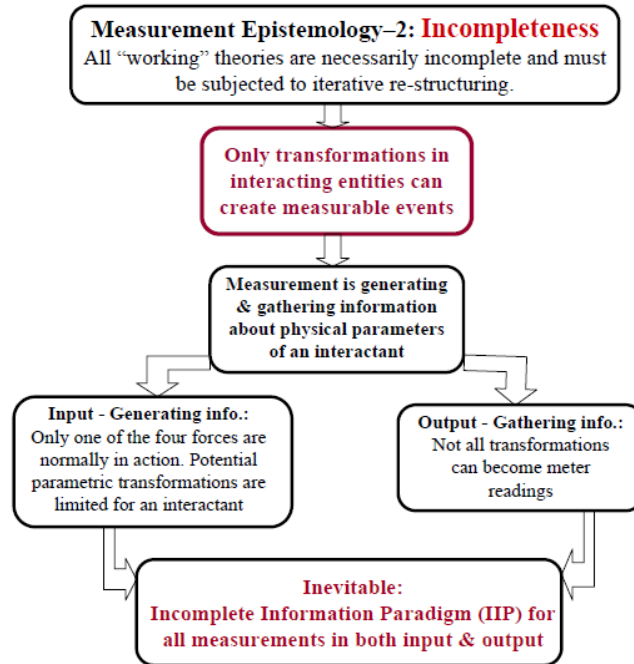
Measurement Epistemology–2: Incompleteness
All “working” theories are necessarily incomplete and must be subjected to iterative re-structuring.

Only transformations in interacting entities can create measurable events

Measurement is generating & gathering information about physical parameters of an interactant

Input - Generating info.:
Only one of the four forces are normally in action. Potential parametric transformations are limited for an interactant

Output - Gathering info.:
Not all transformations can become meter readings

Inevitable:
Incomplete Information Paradigm (IIP) for all measurements in both input & output